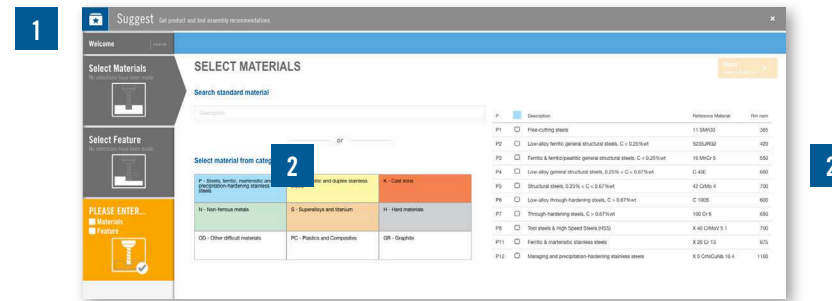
1

Suggest Get product and tool assembly recommendations.

×

Welcome

Select Materials
No selections have been made

Select Feature
No selections have been made

PLEASE ENTER...
Materials
Feature

SELECT MATERIALS

Search standard material

Description

or

Select material from categ

2

| P - Steels, ferritic, martensitic and precipitation-hardening stainless steels | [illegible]stic and duplex stainless | K - Cast irons |
|---|---|---|
| N - Non-ferrous metals | S - Superalloys and titanium | H - Hard materials |
| OD - Other difficult materials | PC - Plastics and Composites | GR - Graphite |

| P | | Description | Reference Material | Rm num |
|---|---|---|---|---|
| P1 | | Free-cutting steels | 11 SMn30 | 385 |
| P2 | | Low-alloy ferritic general structural steels, C < 0.25%wt | S235JRG2 | 420 |
| P3 | | Ferritic & ferritic/pearlitic general structural steels, C < 0.25%wt | 16 MnCr 5 | 550 |
| P4 | | Low-alloy general structural steels, 0.25% < C < 0.67%wt | C 45E | 660 |
| P5 | | Structural steels, 0.25% < C < 0.67%wt | 42 CrMo 4 | 700 |
| P6 | | Low-alloy through-hardening steels, C > 0.67%wt | C 100S | 660 |
| P7 | | Through-hardening steels, C > 0.67%wt | 100 Cr 6 | 650 |
| P8 | | Tool steels & High Speed Steels (HSS) | X 40 CrMoV 5 1 | 700 |
| P11 | | Ferritic & martensitic stainless steels | X 20 Cr 13 | 675 |
| P12 | | Maraging and precipitation-hardening stainless steels | X 5 CrNiCuNb 16 4 | 1100 |

2